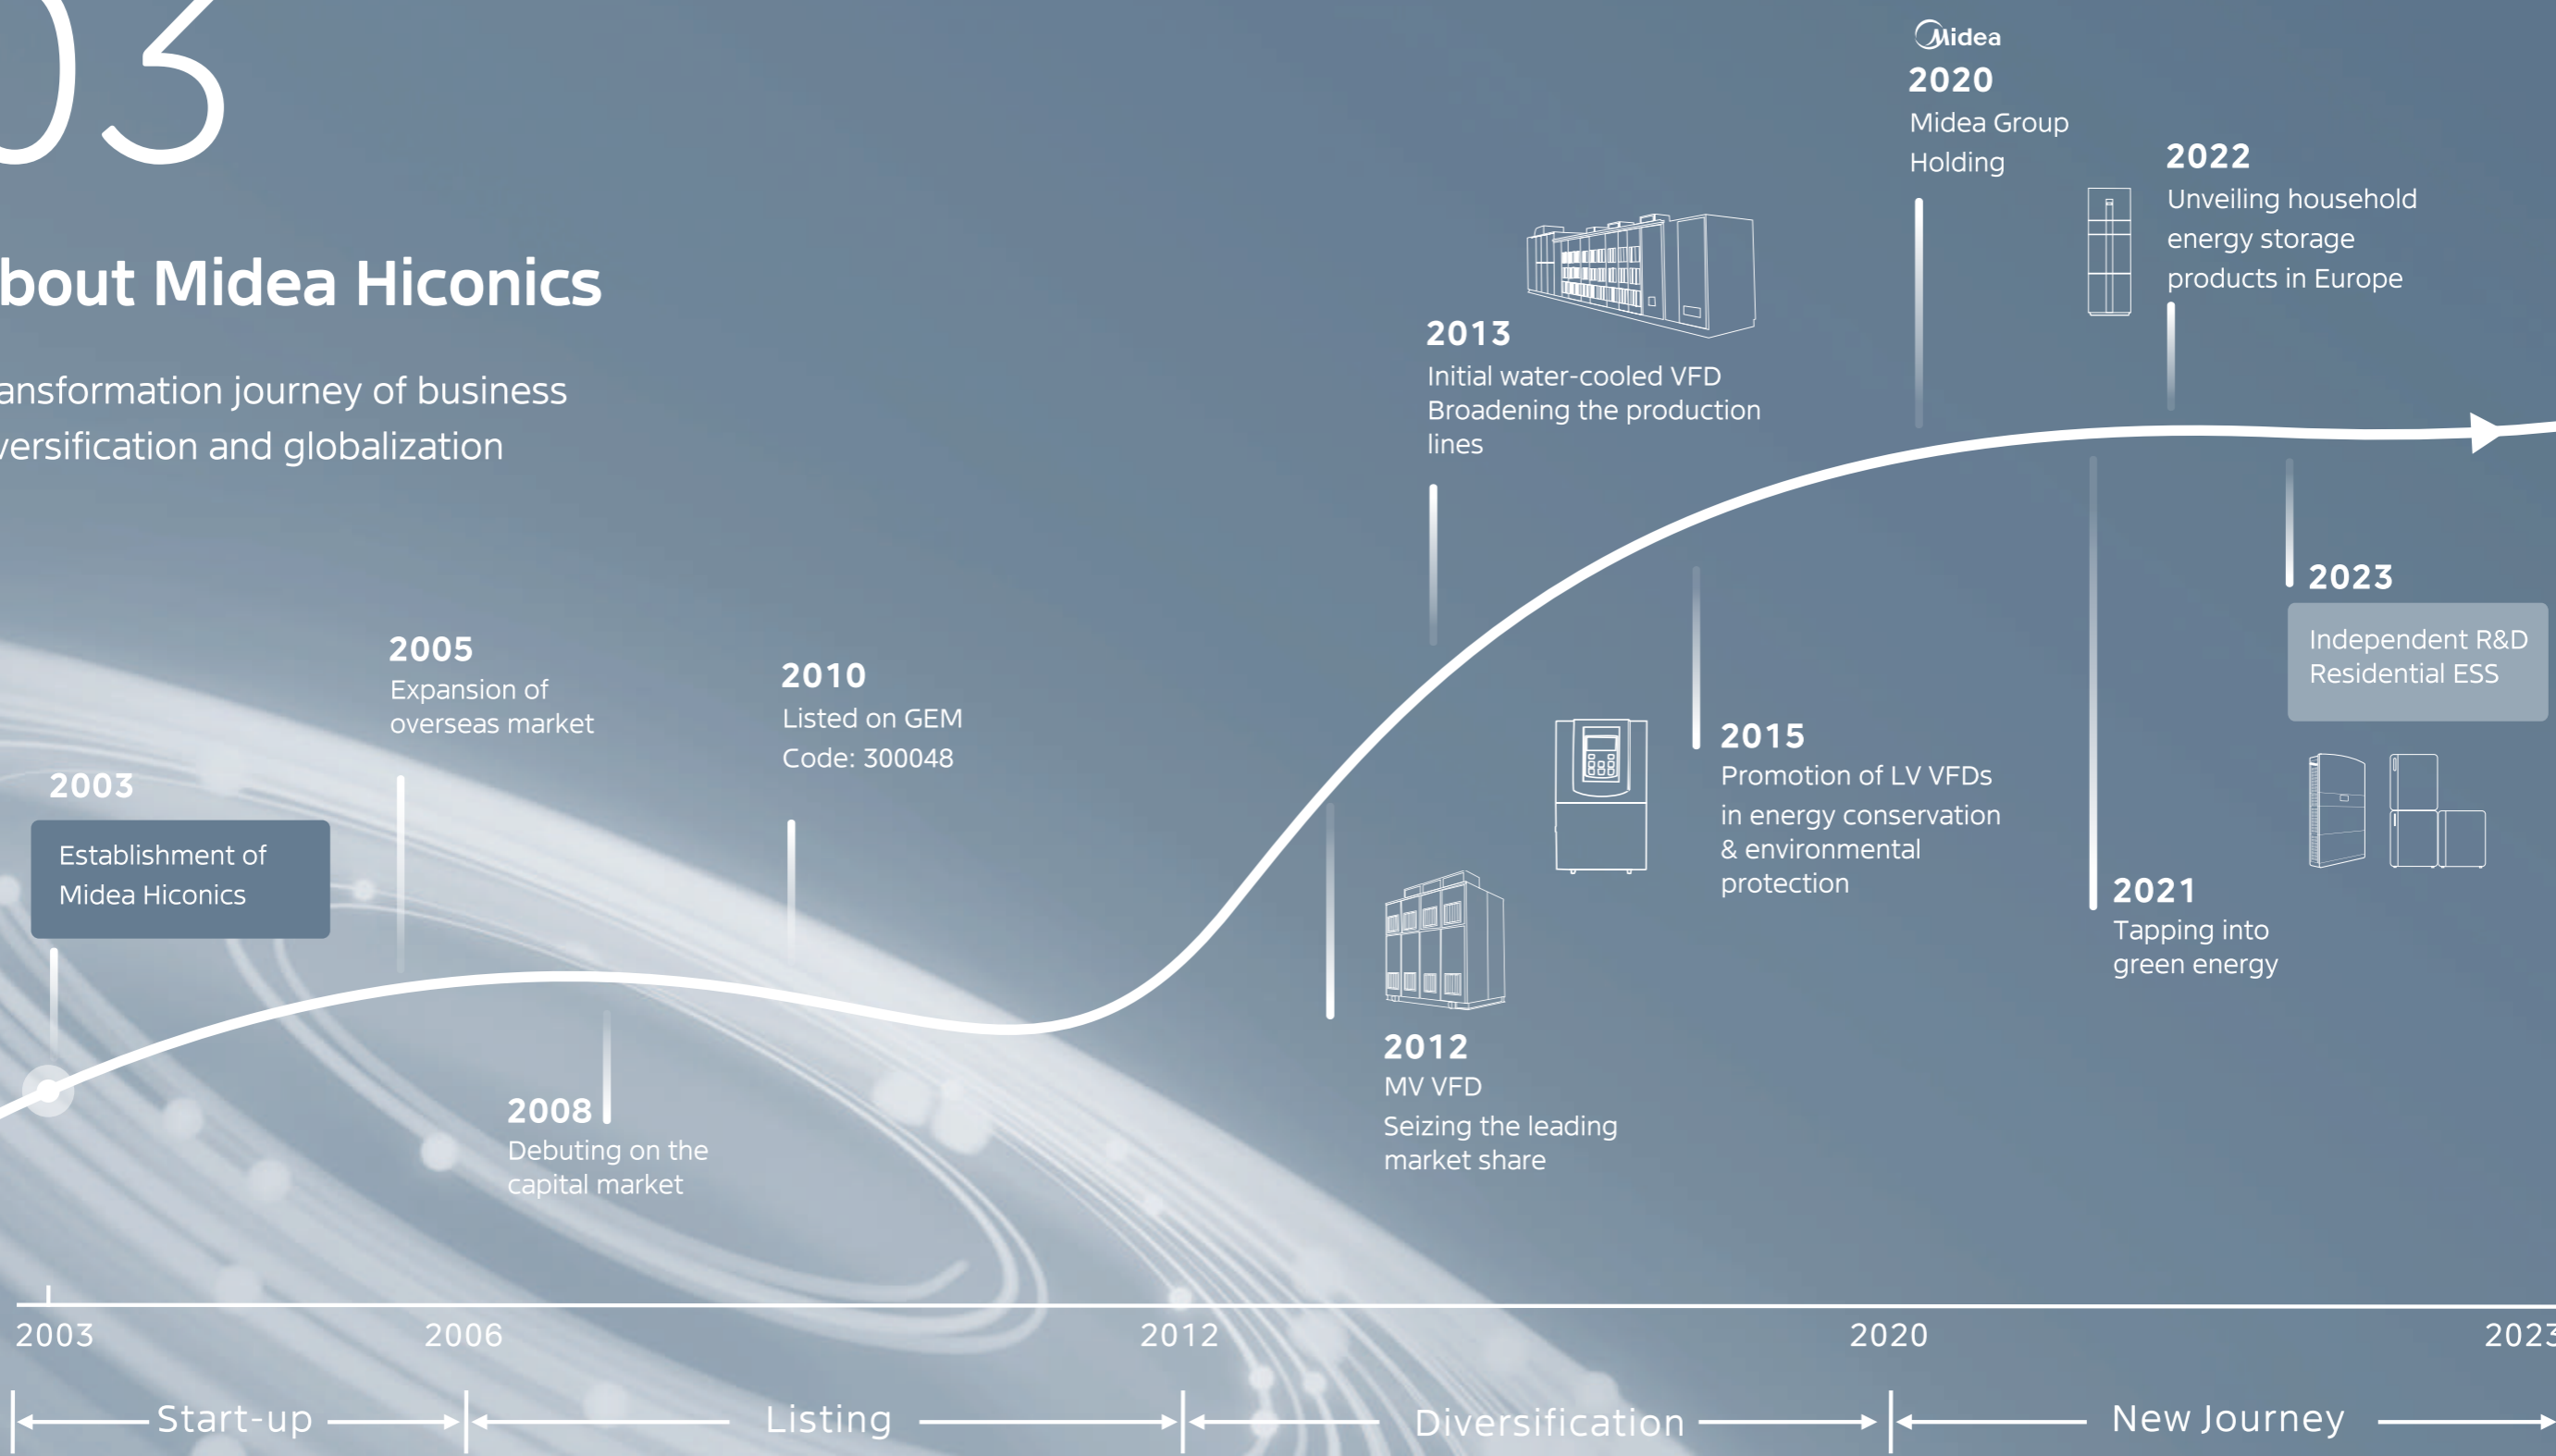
03

bout Midea Hiconics

ansformation journey of business versification and globalization

2003
Establishment of Midea Hiconics

2005
Expansion of overseas market

2008
Debuting on the capital market

2010
Listed on GEM
Code: 300048

2012
MV VFD
Seizing the leading market share

2013
Initial water-cooled VFD
Broadening the production lines

2015
Promotion of LV VFDs in energy conservation & environmental protection

Midea
2020
Midea Group Holding

2021
Tapping into green energy

2022
Unveiling household energy storage products in Europe

2023
Independent R&D Residential ESS

2003 2006 2012 2020 2023

Start-up
Listing
Diversification
New Journey